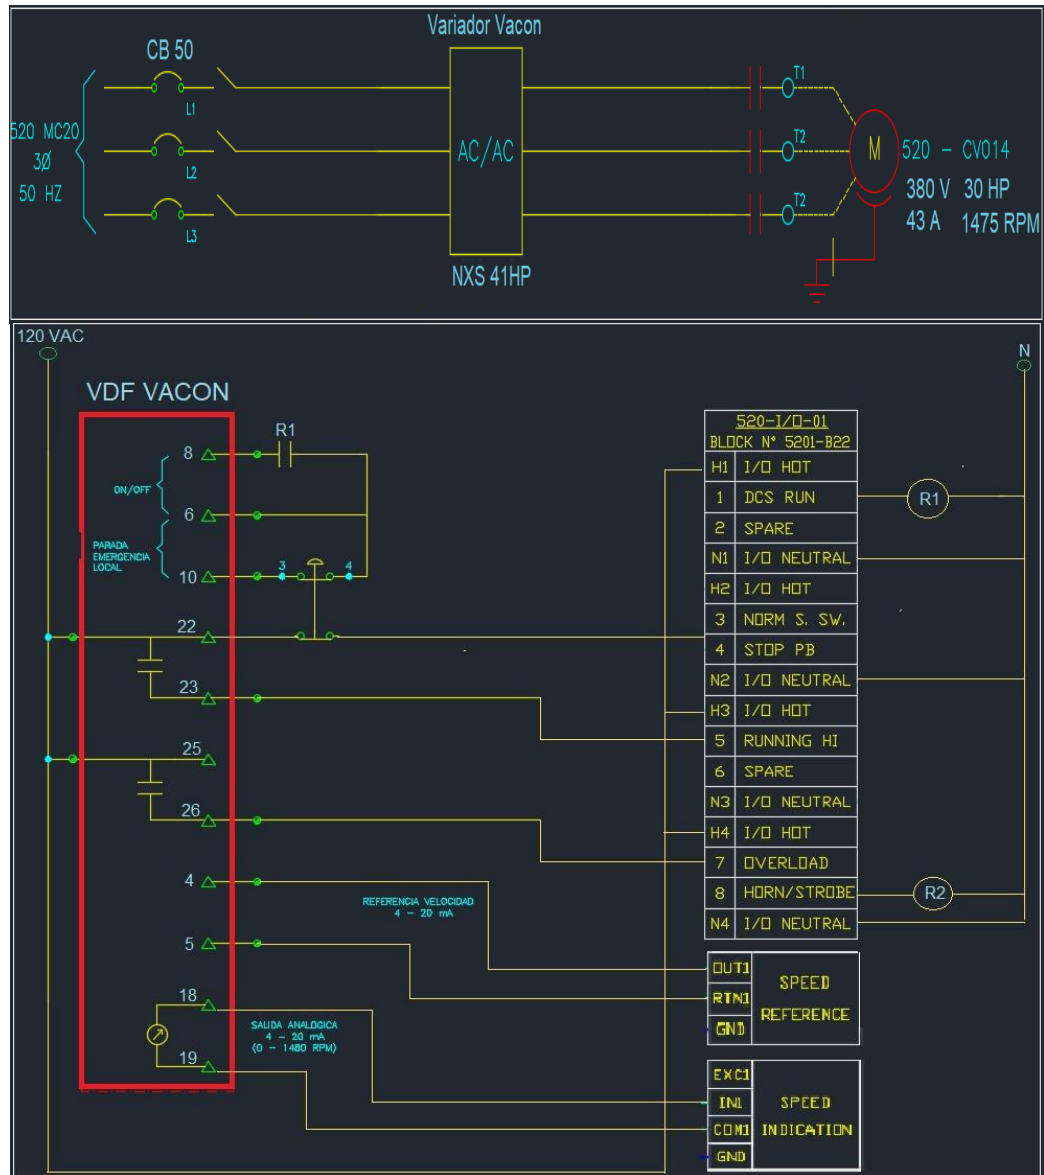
Variador Vacon

CB 50

520 MC20
3Ø
50 HZ

L1
L2
L3

AC/AC

NXS 41HP

T1
T2
T2

M

520 – CV014
380 V 30 HP
43 A 1475 RPM

120 VAC

N

VDF VACON

R1

8
ON/OFF
6
PARADA EMERGENCIA LOCAL
10
3
4
22
23
25
26
4
REFERENCIA VELOCIDAD 4 – 20 mA
5
18
SALIDA ANALOGICA 4 – 20 mA (0 – 1480 RPM)
19

| 520-I/O-01 BLOCK N° 5201-B22 | |
|---|---|
| H1 | I/O HOT |
| 1 | DCS RUN |
| 2 | SPARE |
| N1 | I/O NEUTRAL |
| H2 | I/O HOT |
| 3 | NORM S. SW. |
| 4 | STOP PB |
| N2 | I/O NEUTRAL |
| H3 | I/O HOT |
| 5 | RUNNING HI |
| 6 | SPARE |
| N3 | I/O NEUTRAL |
| H4 | I/O HOT |
| 7 | OVERLOAD |
| 8 | HORN/STROBE |
| N4 | I/O NEUTRAL |

R1
R2

| OUT1 | SPEED REFERENCE |
|---|---|
| RTN1 | |
| GND | |

| EXC1 | SPEED INDICATION |
|---|---|
| IN1 | |
| COM1 | |
| GND | |